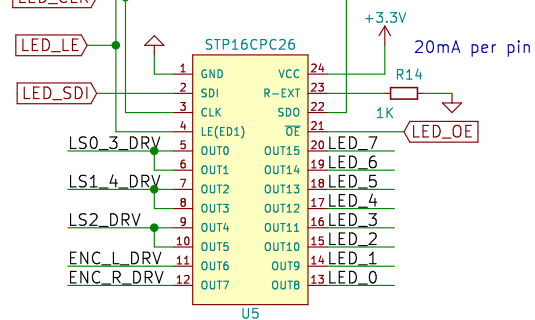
LED_CLK
LED_LE
LED_SDI
+3.3V
20mA per pin
STP16CPC26
1 GND
2 SDI
3 CLK
4 LE(ED1)
5 OUT0
6 OUT1
7 OUT2
8 OUT3
9 OUT4
10 OUT5
11 OUT6
12 OUT7
VCC 24
R-EXT 23
SDO 22
$\overline{OE}$ 21
OUT15 20
OUT14 19
OUT13 18
OUT12 17
OUT11 16
OUT10 15
OUT9 14
OUT8 13
R14
1K
LED_OE
LS0_3_DRV
LS1_4_DRV
LS2_DRV
ENC_L_DRV
ENC_R_DRV
LED_7
LED_6
LED_5
LED_4
LED_3
LED_2
LED_1
LED_0
U5